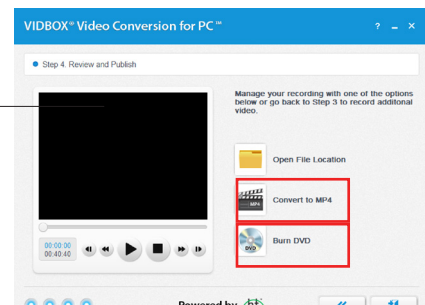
VIDBOX® Video Conversion for PC™

? _ ×

Step 4. Review and Publish

Manage your recording with one of the options below or go back to Step 3 to record additonal video.

Open File Location

MP4

Convert to MP4

DVD

Burn DVD

00:00:00
00:40:40

Powered by